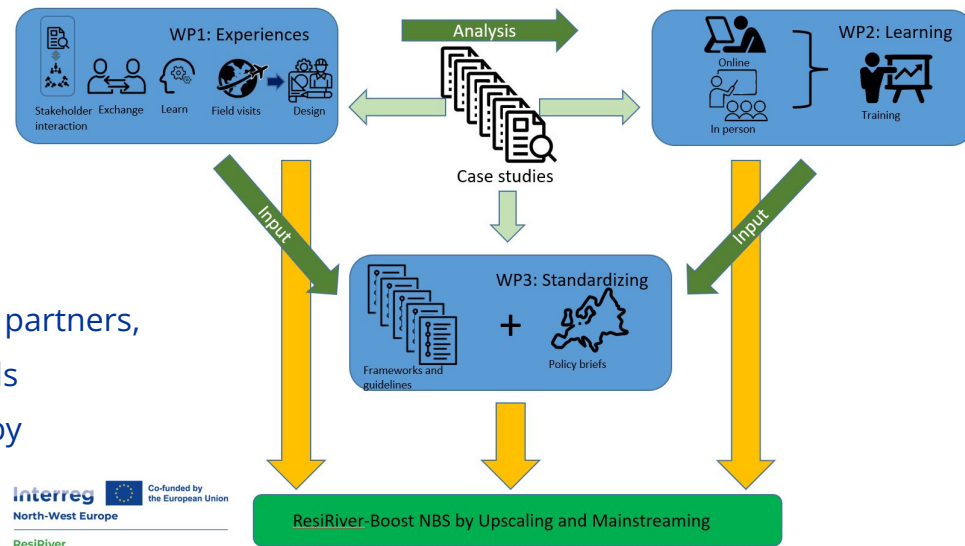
WP1: Experiences

Stakeholder interaction

Exchange

Learn

Field visits

Design

Analysis

Case studies

WP2: Learning

Online

In person

Training

Input

Input

WP3: Standardizing

Frameworks and guidelines

+

Policy briefs

partners,

ls

by

Interreg

Co-funded by the European Union

North-West Europe

ResiRiver

ResiRiver-Boost NBS by Upscaling and Mainstreaming